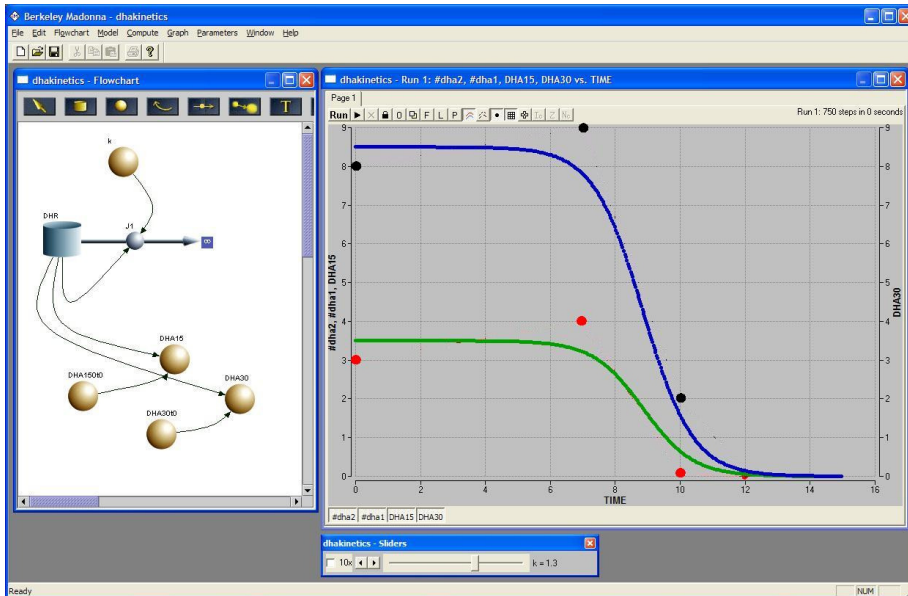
Berkeley Madonna - dhakinetics

File Edit Flowchart Model Compute Graph Parameters Window Help

dhakinetics - Flowchart

k

DHR

J1

DHA15

DHA150t0

DHA30

DHA30t0

dhakinetics - Run 1: #dha2, #dha1, DHA15, DHA30 vs. TIME

Page 1

Run 0 F L P

Run 1: 750 steps in 0 seconds

#dha2, #dha1, DHA15

DHA30

TIME

| 0 | 2 | 4 | 6 | 8 | 10 | 12 | 14 | 16 |
|---|---|---|---|---|---|---|---|---|

0 1 2 3 4 5 6 7 8 9

#dha2 #dha1 DHA15 DHA30

dhakinetics - Sliders

10x

k = 1.3

Ready

NUM